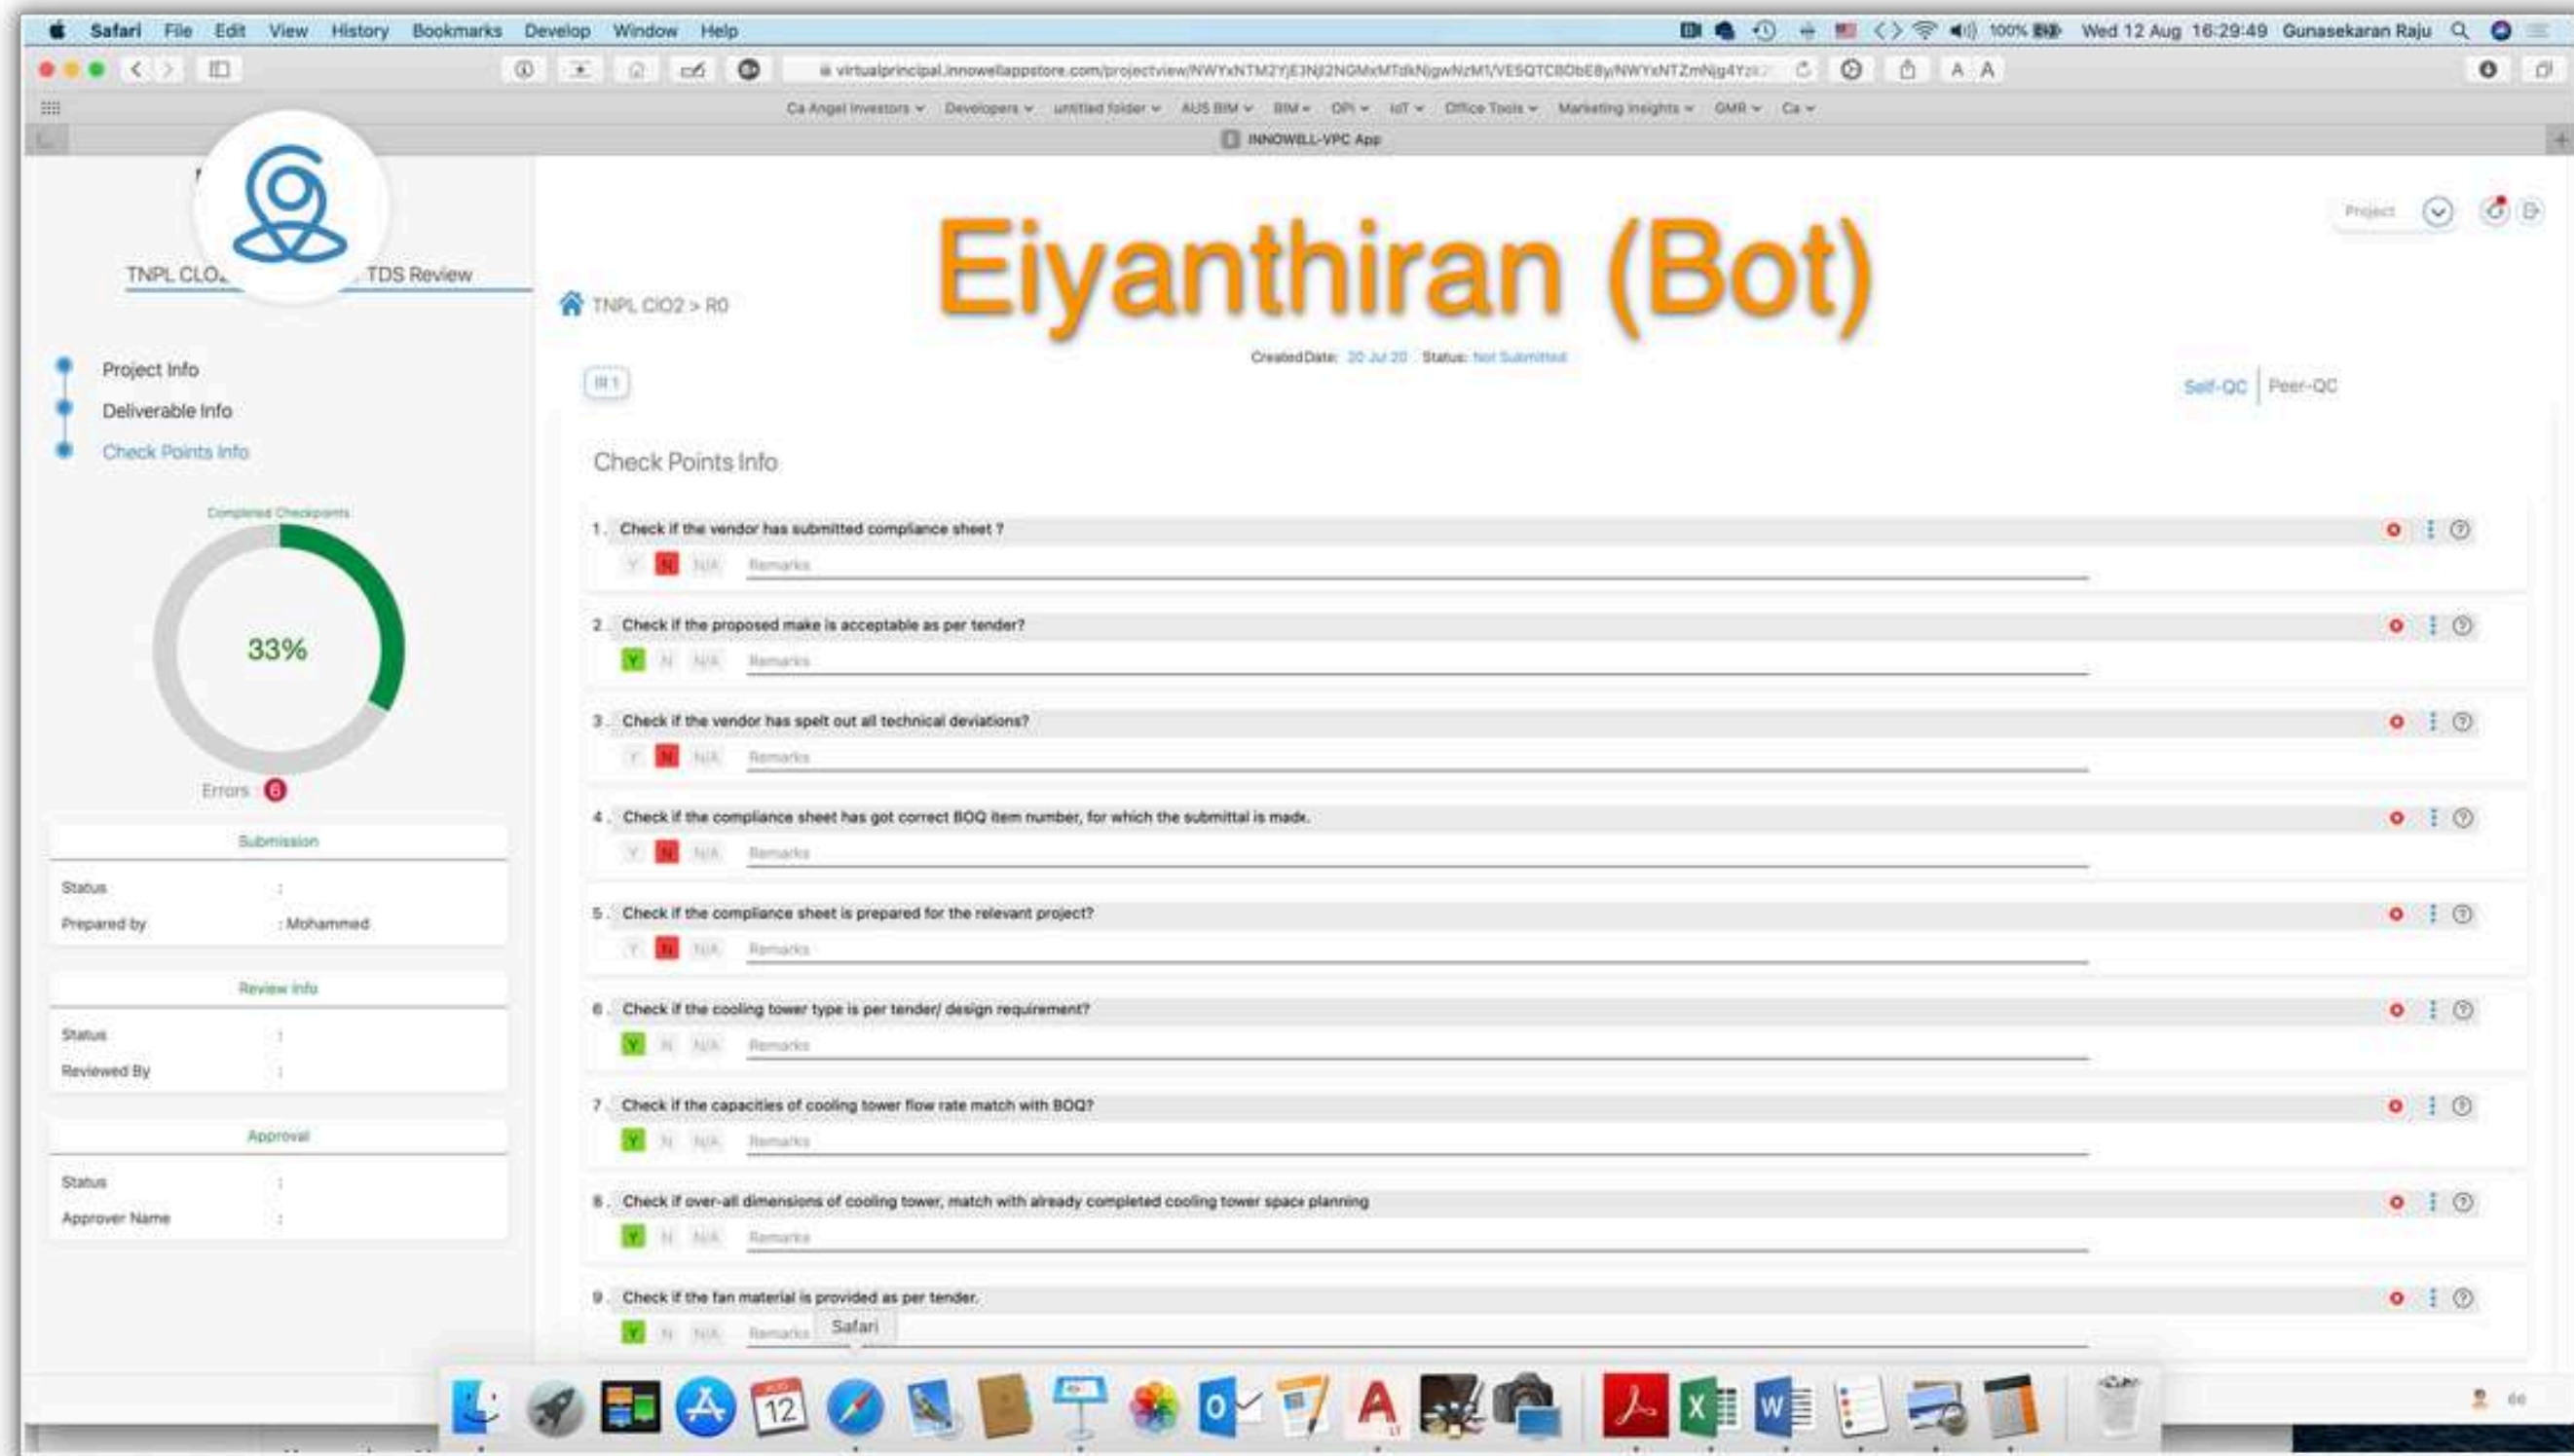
Safari File Edit View History Bookmarks Develop Window Help

100% Wed 12 Aug 16:29:49 Gunasekaran Raju

virtualprincipal.innowellappstore.com/projectview/NWYxNTM2YjE3NjI2NGMxMTdkNjgwNzM1/VESQTCBDbE8y/NWYxNTZmNjg4Yz

Ca Angel Investors Developers untitled folder AUS BIM BIM OPI IoT Office Tools Marketing Insights GMR Ca

INNOWELL-VPC App

Eiyanthiran (Bot)

Project

TNPL CLO TDS Review

TNPL CIO2 > R0

Project Info
Deliverable Info
Check Points Info

Completed Checkpoints

33%

Errors 6

Submission

Status :
Prepared by : Mohammed

Review Info

Status :
Reviewed By :

Approval

Status :
Approver Name :

CreatedDate: 20 Jul 20 Status: Not Submitted

IR 1

Self-QC Peer-QC

Check Points Info

1 . Check if the vendor has submitted compliance sheet ?
Y N N/A Remarks

2 . Check if the proposed make is acceptable as per tender?
Y N N/A Remarks

3 . Check if the vendor has spelt out all technical deviations?
Y N N/A Remarks

4 . Check if the compliance sheet has got correct BOQ item number, for which the submittal is made.
Y N N/A Remarks

5 . Check if the compliance sheet is prepared for the relevant project?
Y N N/A Remarks

6 . Check if the cooling tower type is per tender/ design requirement?
Y N N/A Remarks

7 . Check if the capacities of cooling tower flow rate match with BOQ?
Y N N/A Remarks

8 . Check if over-all dimensions of cooling tower, match with already completed cooling tower space planning
Y N N/A Remarks

9 . Check if the fan material is provided as per tender.
Y N N/A Remarks

Safari